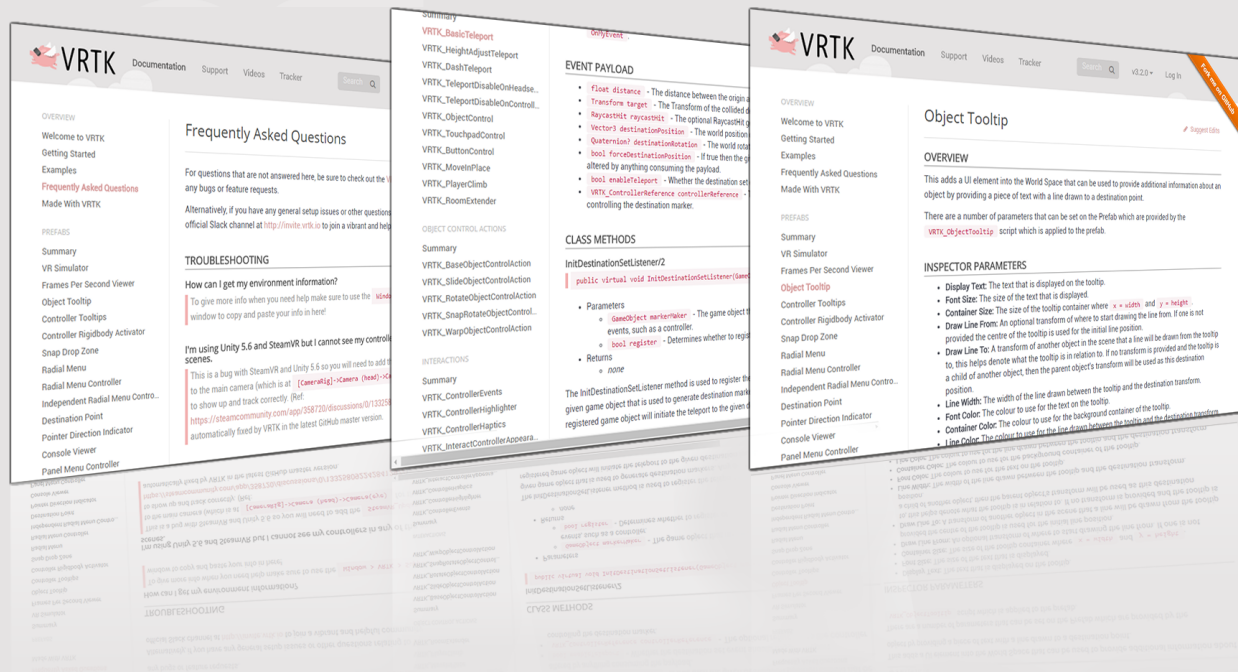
VRTK Documentation Support Videos Tracker Search

OVERVIEW
Welcome to VRTK
Getting Started
Examples
Frequently Asked Questions
Made With VRTK

PREFABS
Summary
VR Simulator
Frames Per Second Viewer
Object Tooltip
Controller Tooltips
Controller Rigidbody Activator
Snap Drop Zone
Radial Menu
Radial Menu Controller
Independent Radial Menu Contro...
Destination Point
Pointer Direction Indicator
Console Viewer
Panel Menu Controller

Frequently Asked Questions

For questions that are not answered here, be sure to check out the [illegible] any bugs or feature requests.

Alternatively, if you have any general setup issues or other questions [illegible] official Slack channel at http://invite.vrtk.io to join a vibrant and help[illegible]

TROUBLESHOOTING

How can I get my environment information?

To give more info when you need help make sure to use the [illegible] window to copy and paste your info in here!

I'm using Unity 5.6 and SteamVR but I cannot see my controll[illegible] scenes.

This is a bug with SteamVR and Unity 5.6 so you will need to add th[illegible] to the main camera (which is at [CameraRig]->Camera (head)->Ca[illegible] to show up and track correctly. (Ref: https://steamcommunity.com/app/358720/discussions/0/13325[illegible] automatically fixed by VRTK in the latest GitHub master version.

Summary
VRTK_BasicTeleport
VRTK_HeightAdjustTeleport
VRTK_DashTeleport
VRTK_TeleportDisableOnHeadse...
VRTK_TeleportDisableOnControll...
VRTK_ObjectControl
VRTK_TouchpadControl
VRTK_ButtonControl
VRTK_MoveInPlace
VRTK_PlayerClimb
VRTK_RoomExtender

OBJECT CONTROL ACTIONS
Summary
VRTK_BaseObjectControlAction
VRTK_SlideObjectControlAction
VRTK_RotateObjectControlAction
VRTK_SnapRotateObjectControl...
VRTK_WarpObjectControlAction

INTERACTIONS
Summary
VRTK_ControllerEvents
VRTK_ControllerHighlighter
VRTK_ControllerHaptics
VRTK_InteractControllerAppeara...

OnlyEvent

EVENT PAYLOAD

- float distance - The distance between the origin a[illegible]
- Transform target - The Transform of the collided d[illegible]
- RaycastHit raycastHit - The optional RaycastHit g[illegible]
- Vector3 destinationPosition - The world position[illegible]
- Quaternion? destinationRotation - The world rotat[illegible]
- bool forceDestinationPosition - If true then the g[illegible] altered by anything consuming the payload.
- bool enableTeleport - Whether the destination set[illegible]
- VRTK_ControllerReference controllerReference - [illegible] controlling the destination marker.

CLASS METHODS

InitDestinationSetListener/2

public virtual void InitDestinationSetListener(Game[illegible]

- Parameters
  - GameObject markerMaker - The game object t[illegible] events, such as a controller.
  - bool register - Determines whether to regis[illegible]
- Returns
  - none

The InitDestinationSetListener method is used to register the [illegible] given game object that is used to generate destination marke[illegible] registered game object will initiate the teleport to the given d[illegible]

VRTK Documentation Support Videos Tracker Search v3.2.0 Log In
Fork me on GitHub

OVERVIEW
Welcome to VRTK
Getting Started
Examples
Frequently Asked Questions
Made With VRTK

PREFABS
Summary
VR Simulator
Frames Per Second Viewer
Object Tooltip
Controller Tooltips
Controller Rigidbody Activator
Snap Drop Zone
Radial Menu
Radial Menu Controller
Independent Radial Menu Contro...
Destination Point
Pointer Direction Indicator
Console Viewer
Panel Menu Controller

Object Tooltip

Suggest Edits

OVERVIEW

This adds a UI element into the World Space that can be used to provide additional information about an object by providing a piece of text with a line drawn to a destination point.

There are a number of parameters that can be set on the Prefab which are provided by the VRTK_ObjectTooltip script which is applied to the prefab.

INSPECTOR PARAMETERS

- Display Text: The text that is displayed on the tooltip.
- Font Size: The size of the text that is displayed.
- Container Size: The size of the tooltip container where x = width and y = height.
- Draw Line From: An optional transform of where to start drawing the line from. If one is not provided the centre of the tooltip is used for the initial line position.
- Draw Line To: A transform of another object in the scene that a line will be drawn from the tooltip to, this helps denote what the tooltip is in relation to. If no transform is provided and the tooltip is a child of another object, then the parent object's transform will be used as this destination position.
- Line Width: The width of the line drawn between the tooltip and the destination transform.
- Font Color: The colour to use for the text on the tooltip.
- Container Color: The colour to use for the background container of the tooltip.
- Line Color: The colour to use for the line drawn between the tooltip and the destination transform.